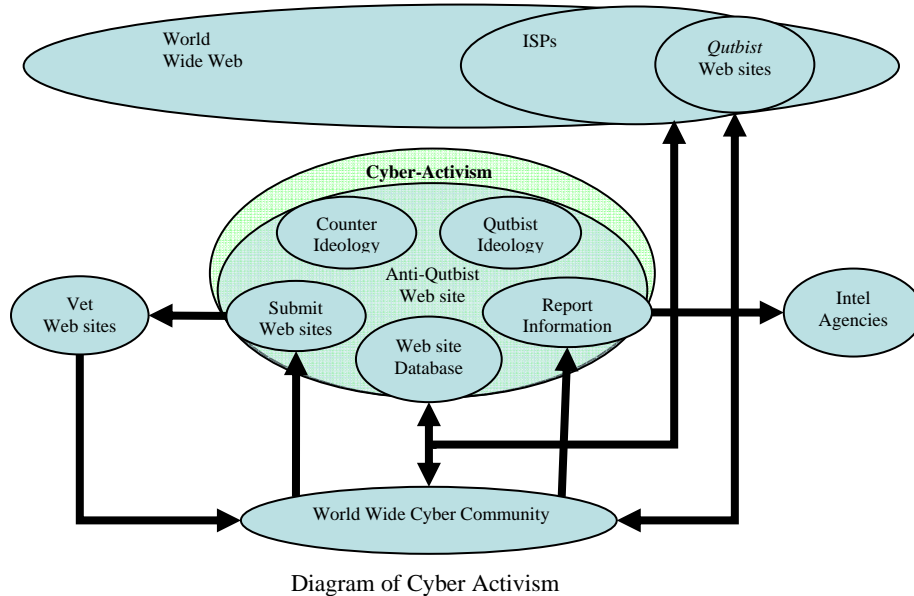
World Wide Web

ISPs

*Qutbist* Web sites

Cyber-Activism

Counter Ideology

Qutbist Ideology

Anti-Qutbist Web site

Vet Web sites

Submit Web sites

Report Information

Intel Agencies

Web site Database

World Wide Cyber Community

Diagram of Cyber Activism